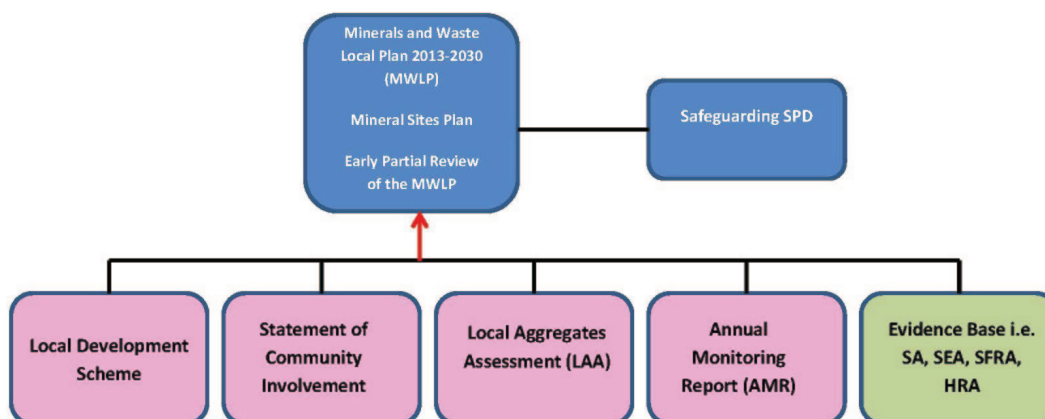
Minerals and Waste Local Plan 2013-2030 (MWLP)

Mineral Sites Plan

Early Partial Review of the MWLP

Safeguarding SPD

Local Development Scheme

Statement of Community Involvement

Local Aggregates Assessment (LAA)

Annual Monitoring Report (AMR)

Evidence Base i.e. SA, SEA, SFRA, HRA